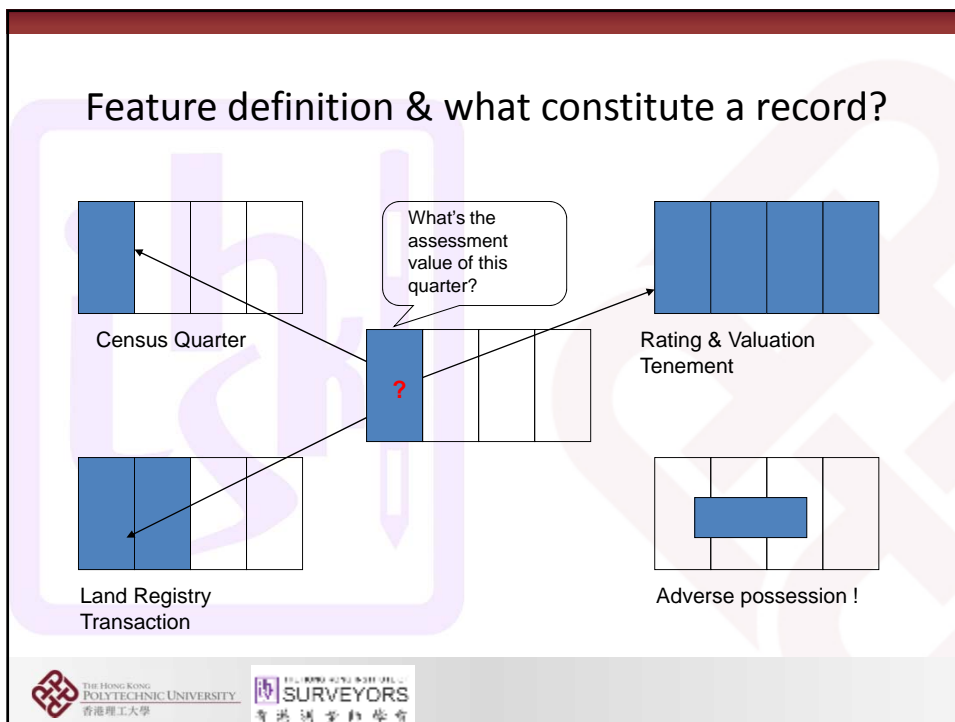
Feature definition & what constitute a record?

What's the assessment value of this quarter?

Census Quarter

?

Rating & Valuation Tenement

Land Registry Transaction

Adverse possession !

THE HONG KONG POLYTECHNIC UNIVERSITY
香港理工大學

THE HONG KONG INSTITUTE OF SURVEYORS
香港測量師學會